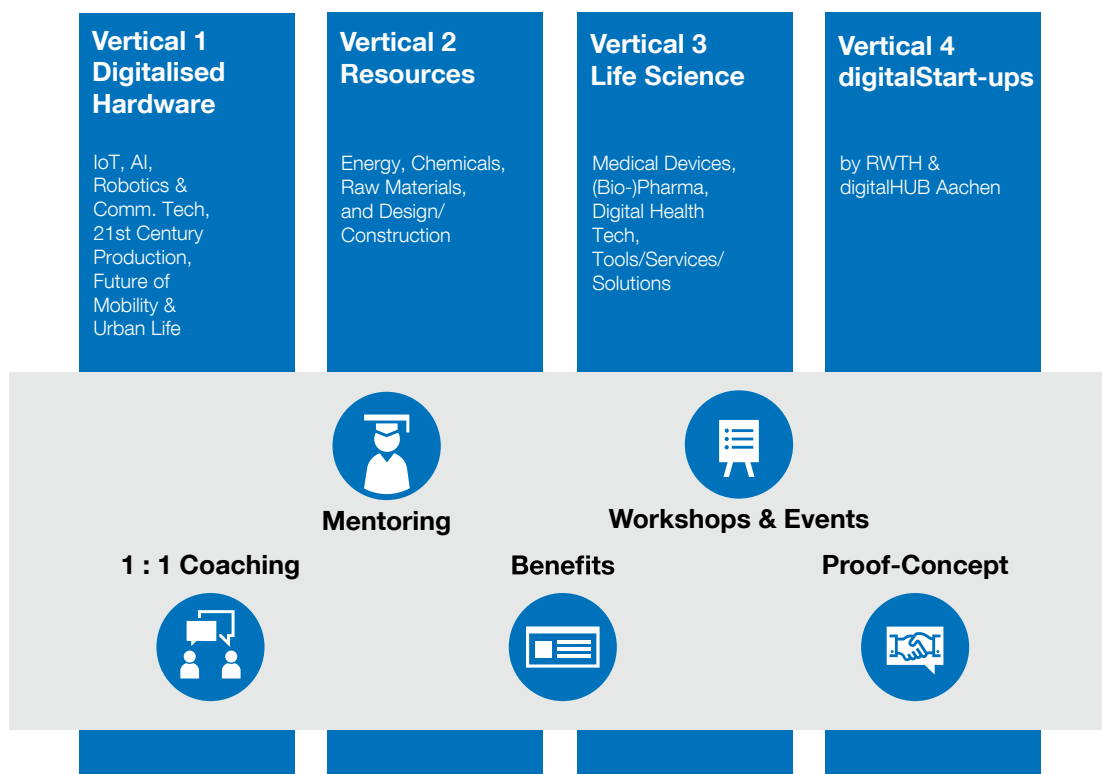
Vertical 1
Digitalised Hardware

IoT, AI, Robotics & Comm. Tech, 21st Century Production, Future of Mobility & Urban Life

Vertical 2
Resources

Energy, Chemicals, Raw Materials, and Design/ Construction

Vertical 3
Life Science

Medical Devices, (Bio-)Pharma, Digital Health Tech, Tools/Services/ Solutions

Vertical 4
digitalStart-ups

by RWTH & digitalHUB Aachen

Mentoring

Workshops & Events

1 : 1 Coaching

Benefits

Proof-Concept